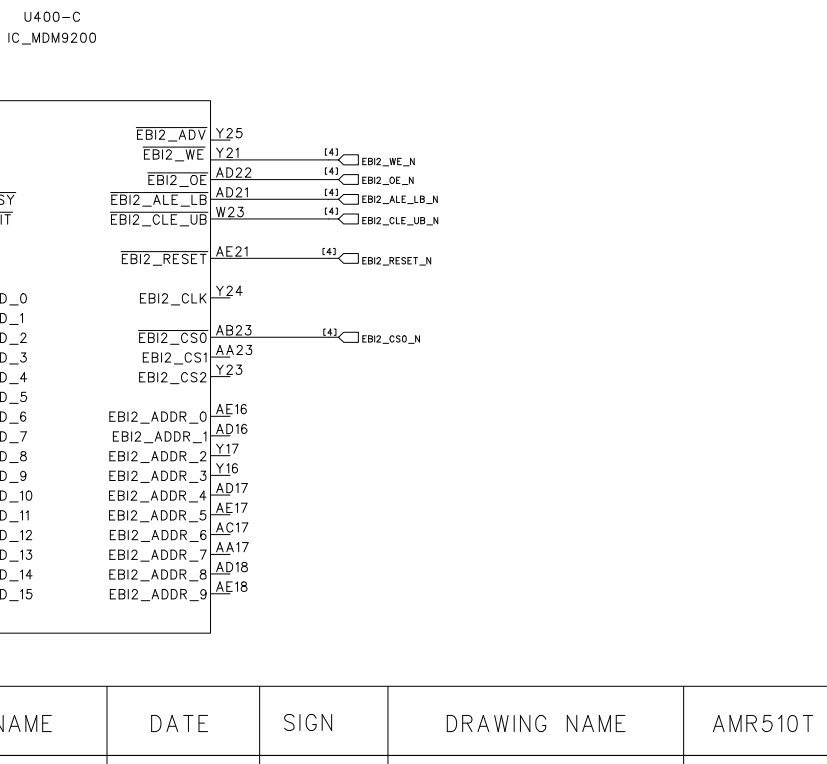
U400-C
IC_MDM9200

SY
IT

D_0
D_1
D_2
D_3
D_4
D_5
D_6
D_7
D_8
D_9
D_10
D_11
D_12
D_13
D_14
D_15

$\overline{EBI2\_ADV}$ Y25
$\overline{EBI2\_WE}$ Y21
$\overline{EBI2\_OE}$ AD22
$\overline{EBI2\_ALE\_LB}$ AD21
$\overline{EBI2\_CLE\_UB}$ W23
$\overline{EBI2\_RESET}$ AE21
EBI2_CLK Y24
$\overline{EBI2\_CS0}$ AB23
EBI2_CS1 AA23
EBI2_CS2 Y23
EBI2_ADDR_0 AE16
EBI2_ADDR_1 AD16
EBI2_ADDR_2 Y17
EBI2_ADDR_3 Y16
EBI2_ADDR_4 AD17
EBI2_ADDR_5 AE17
EBI2_ADDR_6 AC17
EBI2_ADDR_7 AA17
EBI2_ADDR_8 AD18
EBI2_ADDR_9 AE18

[4] EBI2_WE_N
[4] EBI2_OE_N
[4] EBI2_ALE_LB_N
[4] EBI2_CLE_UB_N
[4] EBI2_RESET_N
[4] EBI2_CS0_N

| NAME | DATE | SIGN | DRAWING NAME | AMR510T |
|---|---|---|---|---|